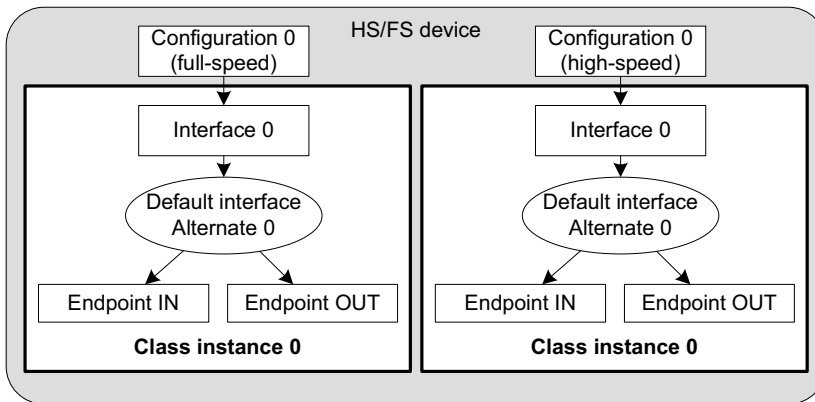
HS/FS device

Configuration 0
(full-speed)

Interface 0

Default interface
Alternate 0

Endpoint IN

Endpoint OUT

**Class instance 0**

Configuration 0
(high-speed)

Interface 0

Default interface
Alternate 0

Endpoint IN

Endpoint OUT

**Class instance 0**